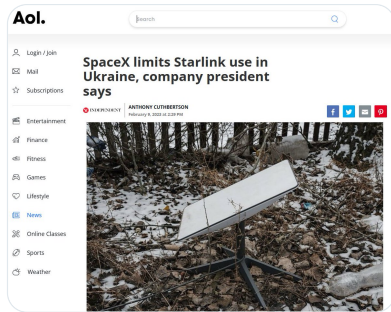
Aol.

Search

Login / Join
Mail
Subscriptions
Entertainment
Finance
Fitness
Games
Lifestyle
News
Online Classes
Sports
Weather

SpaceX limits Starlink use in Ukraine, company president says

INDEPENDENT
ANTHONY CUTHBERTSON
February 9, 2023 at 2:39 PM